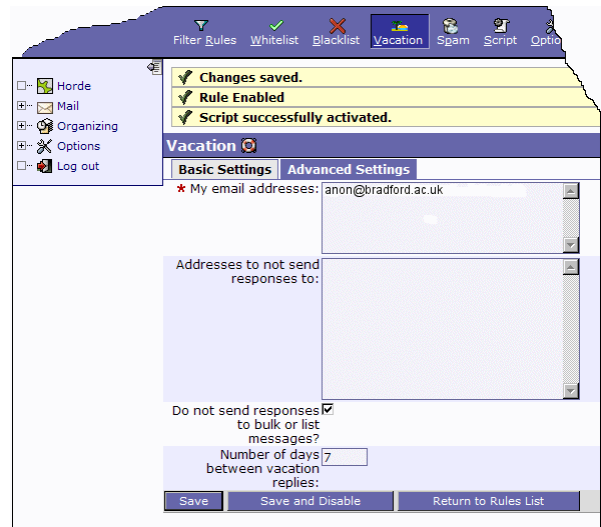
Filter Rules Whitelist Blacklist Vacation Spam Script Optio

Horde
Mail
Organizing
Options
Log out

Changes saved.
Rule Enabled
Script successfully activated.

Vacation

Basic Settings | Advanced Settings

* My email addresses: anon@bradford.ac.uk

Addresses to not send responses to:

Do not send responses to bulk or list messages?

Number of days between vacation replies: 7

Save | Save and Disable | Return to Rules List